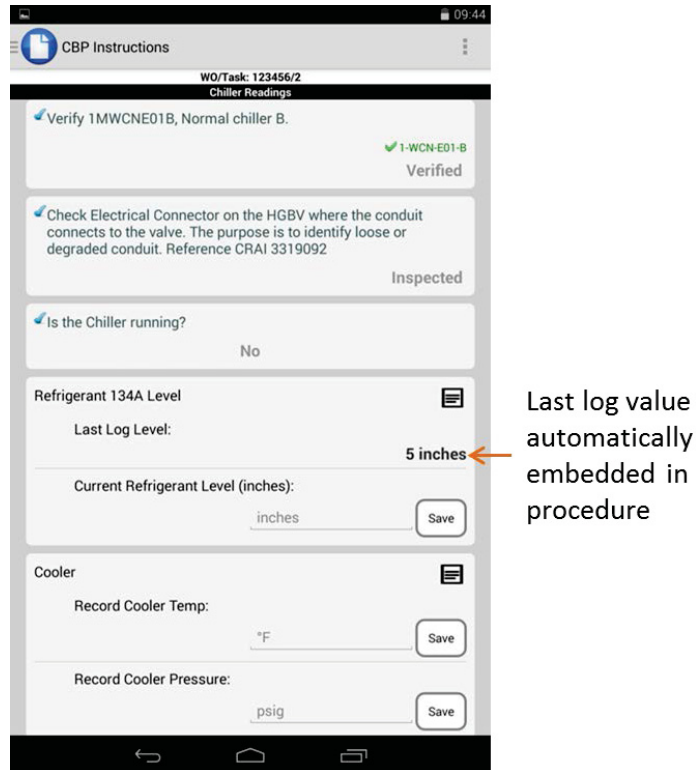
09:44

CBP Instructions

WO/Task: 123456/2

Chiller Readings

Verify 1MWCNE01B, Normal chiller B.

1-WCN-E01-B

Verified

Check Electrical Connector on the HGBV where the conduit connects to the valve. The purpose is to identify loose or degraded conduit. Reference CRAI 3319092

Inspected

Is the Chiller running?

No

Refrigerant 134A Level

Last Log Level:

5 inches

Current Refrigerant Level (inches):

inches

Save

Cooler

Record Cooler Temp:

°F

Save

Record Cooler Pressure:

psig

Save

Last log value automatically embedded in procedure